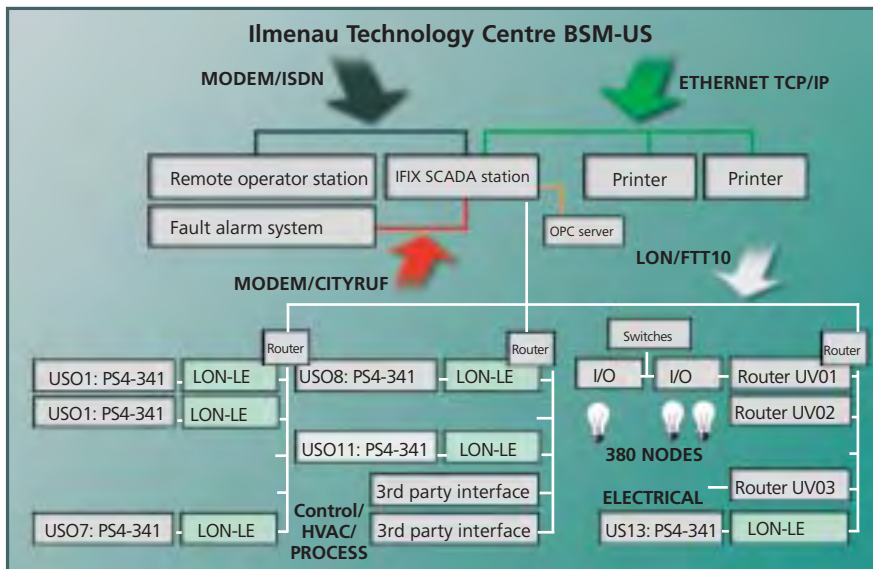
Ilmenau Technology Centre BSM-US

MODEM/ISDN

ETHERNET TCP/IP

Remote operator station

IFIX SCADA station

Printer

Printer

Fault alarm system

OPC server

MODEM/CITYRUF

LON/FTT10

Router

Router

Switches

Router

USO1: PS4-341

LON-LE

USO8: PS4-341

LON-LE

I/O

I/O

Router UV01

USO1: PS4-341

LON-LE

Router UV02

USO11: PS4-341

LON-LE

380 NODES

3rd party interface

ELECTRICAL

Router UV03

Control/ HVAC/ PROCESS

USO7: PS4-341

LON-LE

3rd party interface

US13: PS4-341

LON-LE